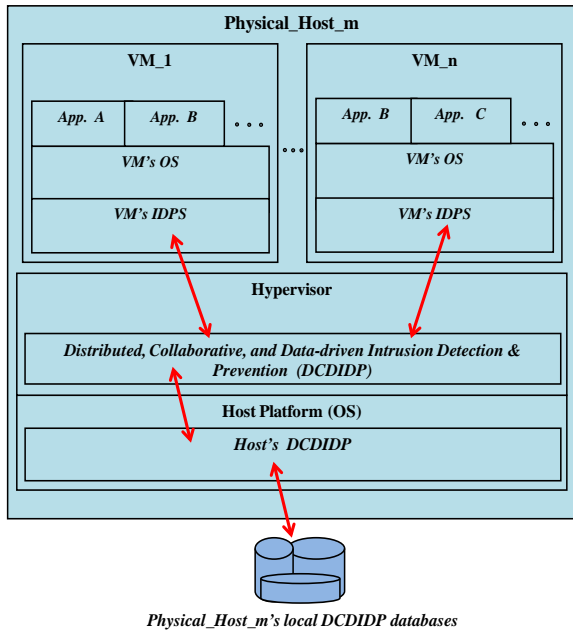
Physical_Host_m

VM_1

App. A

App. B

. . .

VM's OS

VM's IDPS

. . .

VM_n

App. B

App. C

. . .

VM's OS

VM's IDPS

Hypervisor

Distributed, Collaborative, and Data-driven Intrusion Detection & Prevention (DCDIDP)

Host Platform (OS)

Host's DCDIDP

Physical_Host_m's local DCDIDP databases